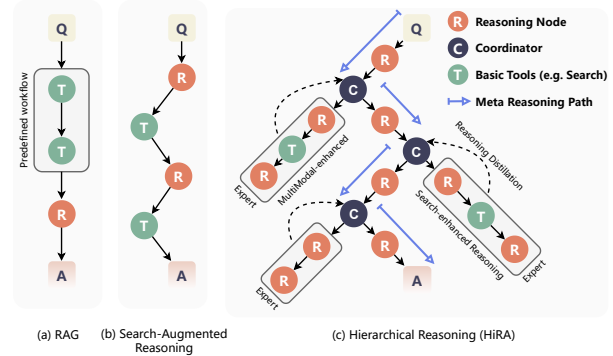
Q
Predefined workflow
T
T
R
A

Q
R
T
R
T
A

Q
R
C
R
T
R
R
Expert
MultiModal-enhanced
R
C
Reasoning Distillation
R
R
R
T
R
Search-enhanced Reasoning
Expert
C
R
R
R
Expert
R
A

R Reasoning Node
C Coordinator
T Basic Tools (e.g. Search)
Meta Reasoning Path

(a) RAG

(b) Search-Augmented Reasoning

(c) Hierarchical Reasoning (HiRA)